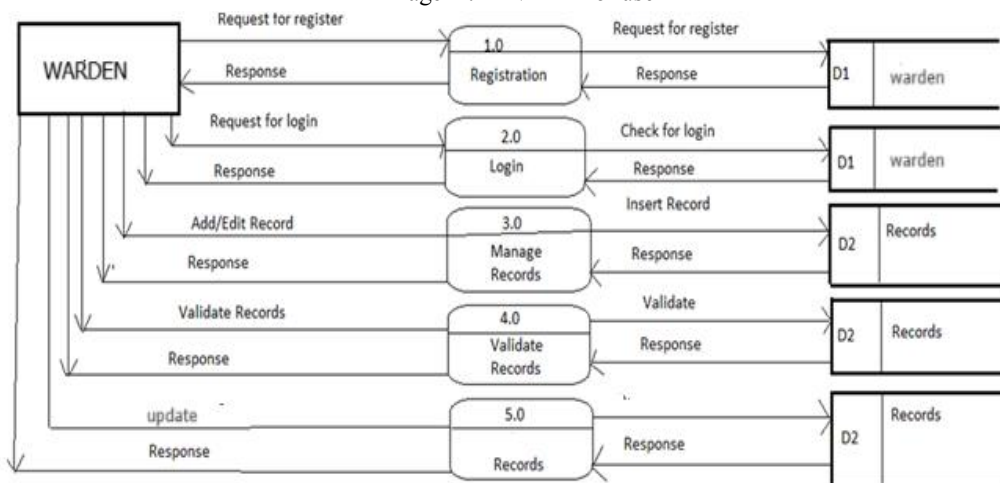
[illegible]

WARDEN

Request for register

Response

1.0

Registration

Request for register

Response

D1 warden

Request for login

Response

2.0

Login

Check for login

Response

D1 warden

Add/Edit Record

Response

3.0

Manage Records

Insert Record

Response

D2 Records

Validate Records

Response

4.0

Validate Records

Validate

Response

D2 Records

update

Response

5.0

Records

Response

D2 Records